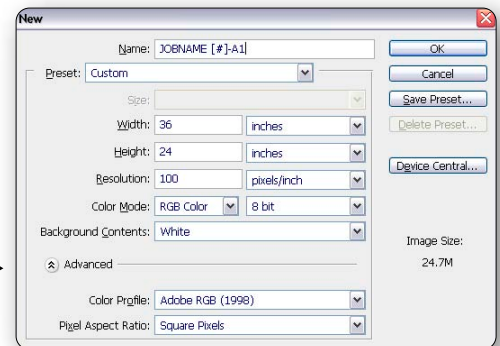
New

Name: JOBNAME [#]-A1

Preset: Custom

Size:

Width: 36 inches

Height: 24 inches

Resolution: 100 pixels/inch

Color Mode: RGB Color 8 bit

Background Contents: White

Advanced

Color Profile: Adobe RGB (1998)

Pixel Aspect Ratio: Square Pixels

OK

Cancel

Save Preset...

Delete Preset...

Device Central...

Image Size:

24.7M